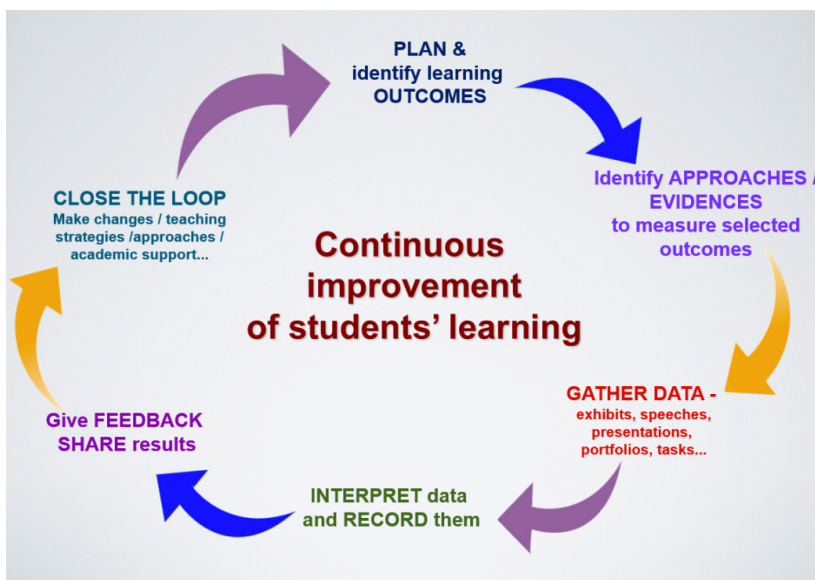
PLAN &
identify learning
OUTCOMES

Identify APPROACHES /
EVIDENCES
to measure selected
outcomes

GATHER DATA -
exhibits, speeches,
presentations,
portfolios, tasks...

INTERPRET data
and RECORD them

Give FEEDBACK
SHARE results

CLOSE THE LOOP
Make changes / teaching
strategies /approaches /
academic support...

Continuous
improvement
of students' learning